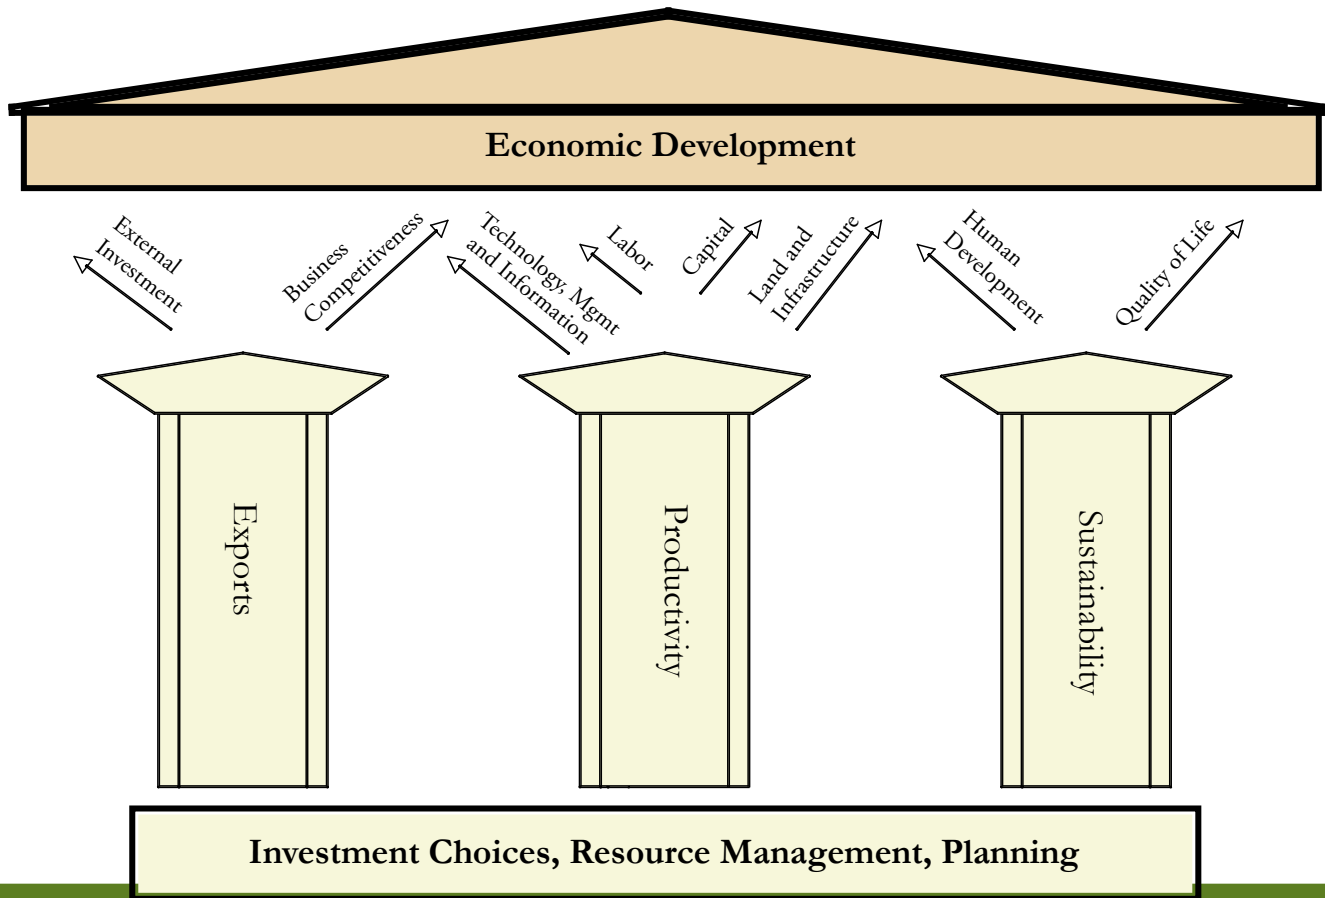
Economic Development

External Investment

Business Competitiveness

Technology, Mgmt and Information

Labor

Capital

Land and Infrastructure

Human Development

Quality of Life

Exports

Productivity

Sustainability

Investment Choices, Resource Management, Planning